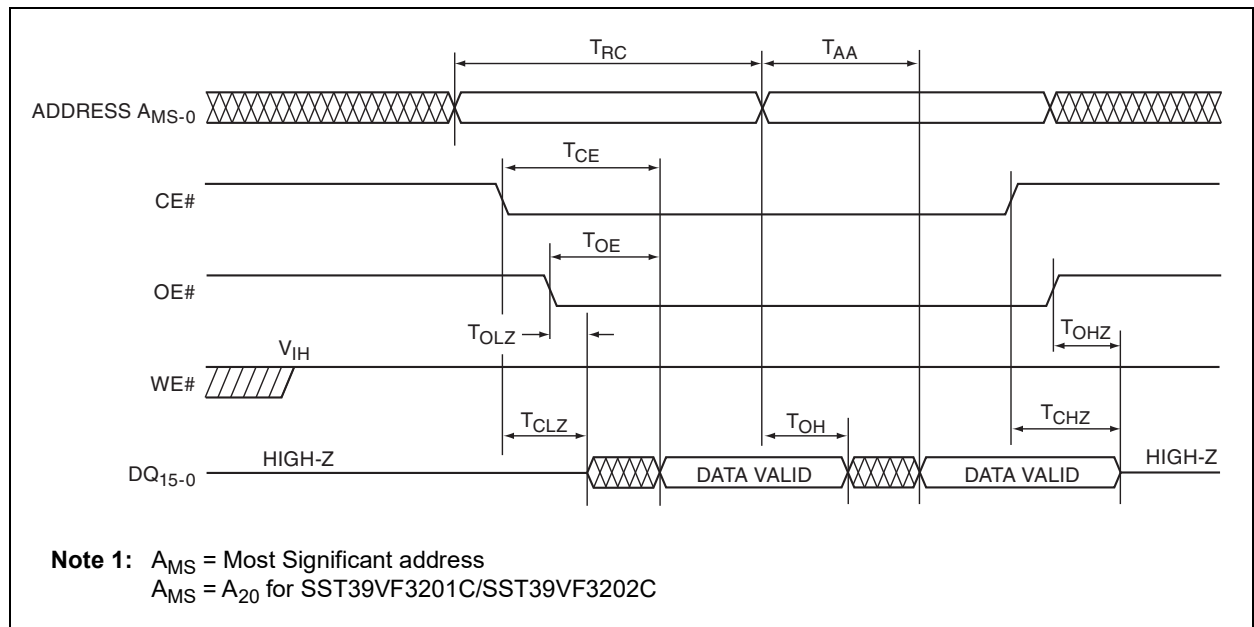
$T_{RC}$

$T_{AA}$

ADDRESS $A_{MS-0}$

$T_{CE}$

CE#

$T_{OE}$

OE#

$T_{OLZ}$

$T_{OHZ}$

$V_{IH}$

WE#

$T_{CLZ}$

$T_{OH}$

$T_{CHZ}$

$DQ_{15-0}$

HIGH-Z

DATA VALID

DATA VALID

HIGH-Z

**Note 1:** $A_{MS}$ = Most Significant address
$A_{MS}$ = $A_{20}$ for SST39VF3201C/SST39VF3202C